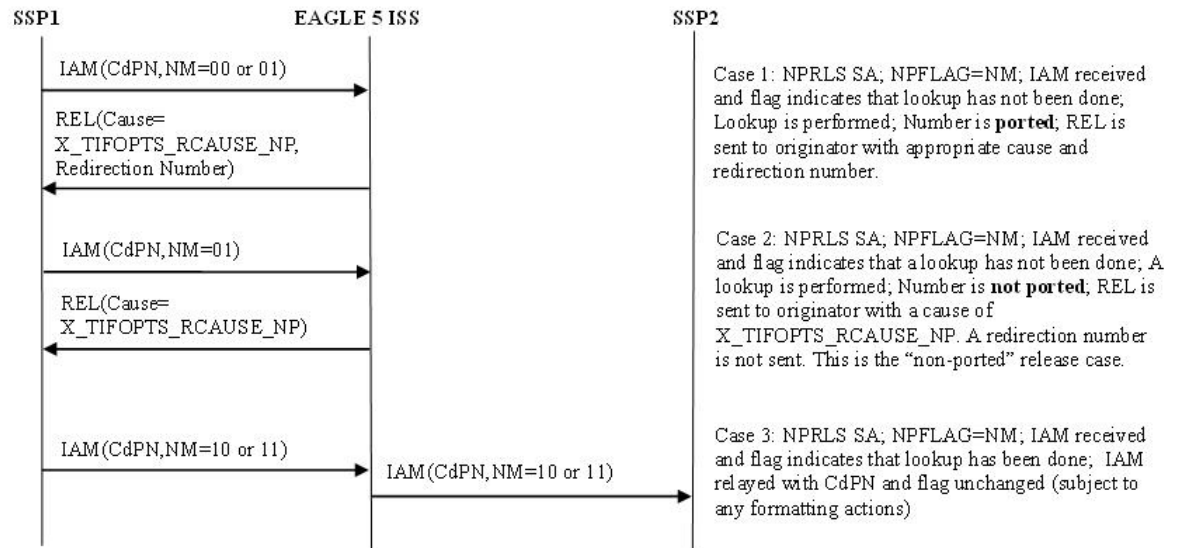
SSP1

EAGLE 5 ISS

SSP2

IAM(CdPN,NM=00 or 01)

REL(Cause= X_TIFOPTS_RCAUSE_NP, Redirection Number)

Case 1: NPRLS SA; NPFLAG=NM; IAM received and flag indicates that lookup has not been done; Lookup is performed; Number is **ported**; REL is sent to originator with appropriate cause and redirection number.

IAM(CdPN,NM=01)

REL(Cause= X_TIFOPTS_RCAUSE_NP)

Case 2: NPRLS SA; NPFLAG=NM; IAM received and flag indicates that a lookup has not been done; A lookup is performed; Number is **not ported**; REL is sent to originator with a cause of X_TIFOPTS_RCAUSE_NP. A redirection number is not sent. This is the "non-ported" release case.

IAM(CdPN,NM=10 or 11)

IAM(CdPN,NM=10 or 11)

Case 3: NPRLS SA; NPFLAG=NM; IAM received and flag indicates that lookup has been done; IAM relayed with CdPN and flag unchanged (subject to any formatting actions)